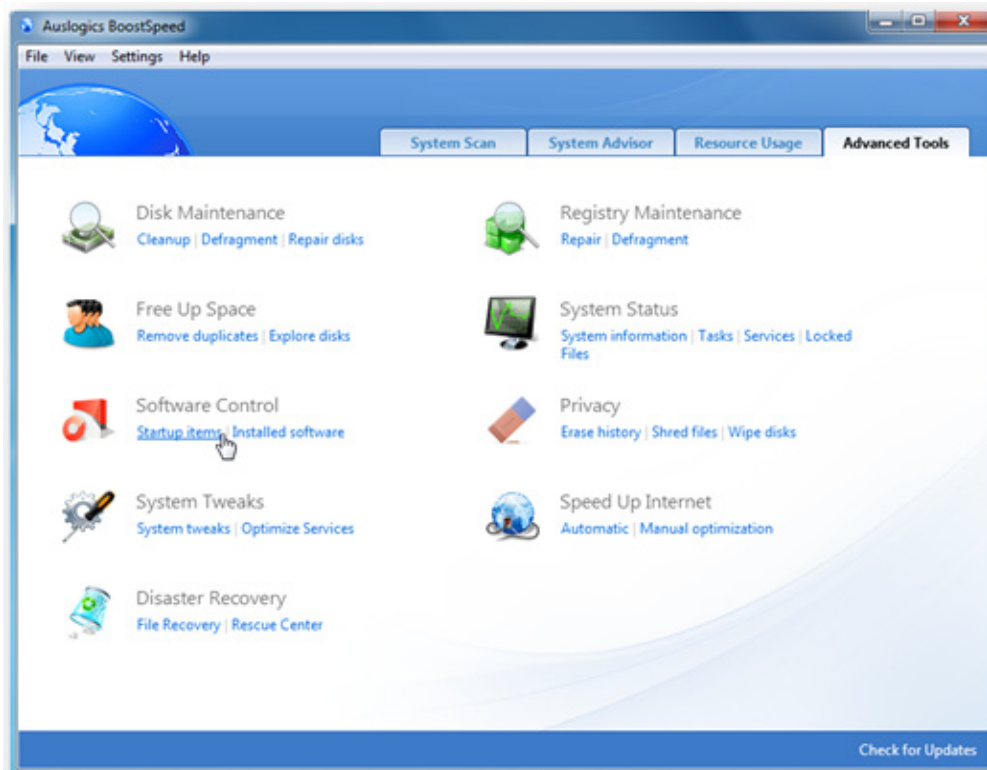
Auslogics BoostSpeed

File View Settings Help

System Scan | System Advisor | Resource Usage | Advanced Tools

Disk Maintenance
Cleanup | Defragment | Repair disks

Registry Maintenance
Repair | Defragment

Free Up Space
Remove duplicates | Explore disks

System Status
System information | Tasks | Services | Locked Files

Software Control
Startup items | Installed software

Privacy
Erase history | Shred files | Wipe disks

System Tweaks
System tweaks | Optimize Services

Speed Up Internet
Automatic | Manual optimization

Disaster Recovery
File Recovery | Rescue Center

Check for Updates